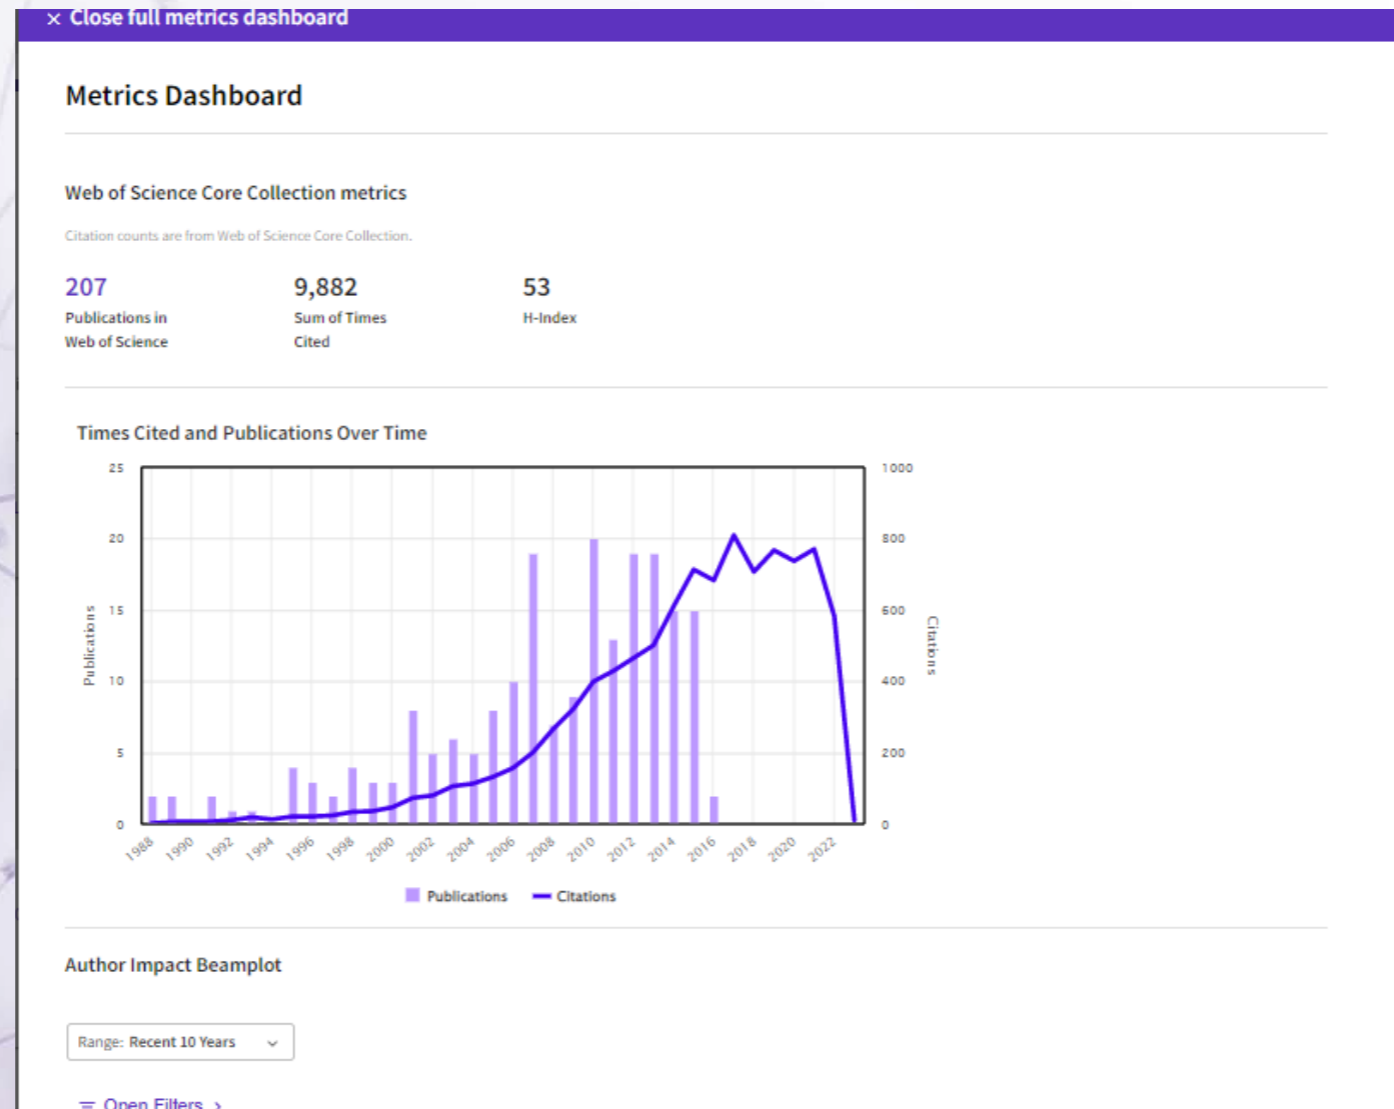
× Close full metrics dashboard

Metrics Dashboard

Web of Science Core Collection metrics

Citation counts are from Web of Science Core Collection.

207
Publications in Web of Science

9,882
Sum of Times Cited

53
H-Index

Times Cited and Publications Over Time

25
20
15
10
5
0

Publications

1000
800
600
400
200
0

Citations

1988 1990 1992 1994 1996 1998 2000 2002 2004 2006 2008 2010 2012 2014 2016 2018 2020 2022

Publications Citations

Author Impact Beamplot

Range: Recent 10 Years

Open Filters ›